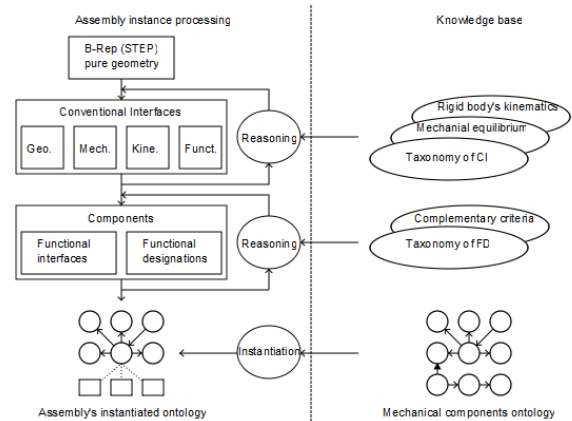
Assembly instance processing

Knowledge base

B-Rep (STEP) pure geometry

Conventional Interfaces

Geo.

Mech.

Kine.

Funct.

Reasoning

Rigid body's kinematics

Mechanial equilibrium

Taxonomy of CI

Components

Functional interfaces

Functional designations

Reasoning

Complementary criteria

Taxonomy of FD

Instantiation

Assembly's instantiated ontology

Mechanical components ontology